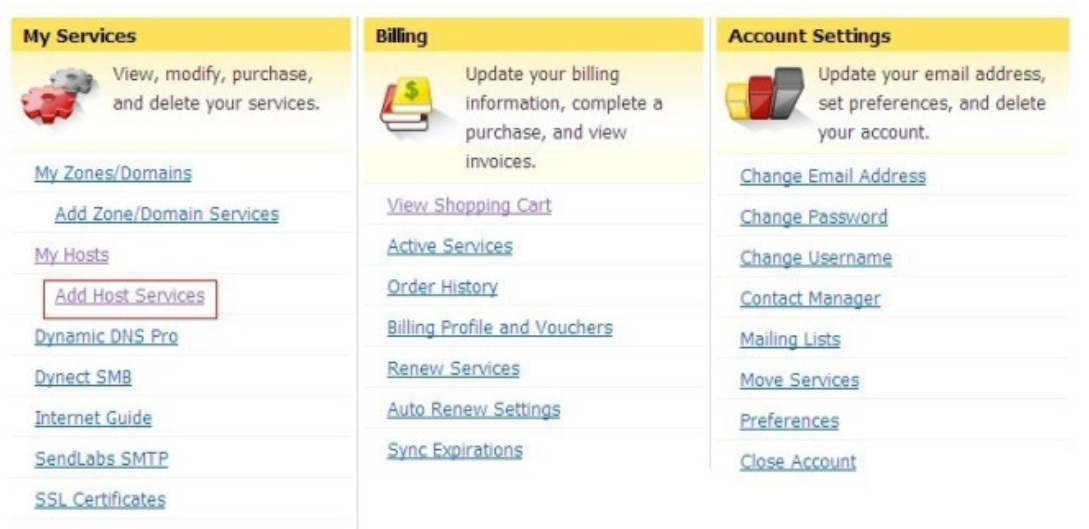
My Services

View, modify, purchase, and delete your services.

My Zones/Domains

Add Zone/Domain Services

My Hosts

Add Host Services

Dynamic DNS Pro

Dynect SMB

Internet Guide

SendLabs SMTP

SSL Certificates

Billing

Update your billing information, complete a purchase, and view invoices.

View Shopping Cart

Active Services

Order History

Billing Profile and Vouchers

Renew Services

Auto Renew Settings

Sync Expirations

Account Settings

Update your email address, set preferences, and delete your account.

Change Email Address

Change Password

Change Username

Contact Manager

Mailing Lists

Move Services

Preferences

Close Account